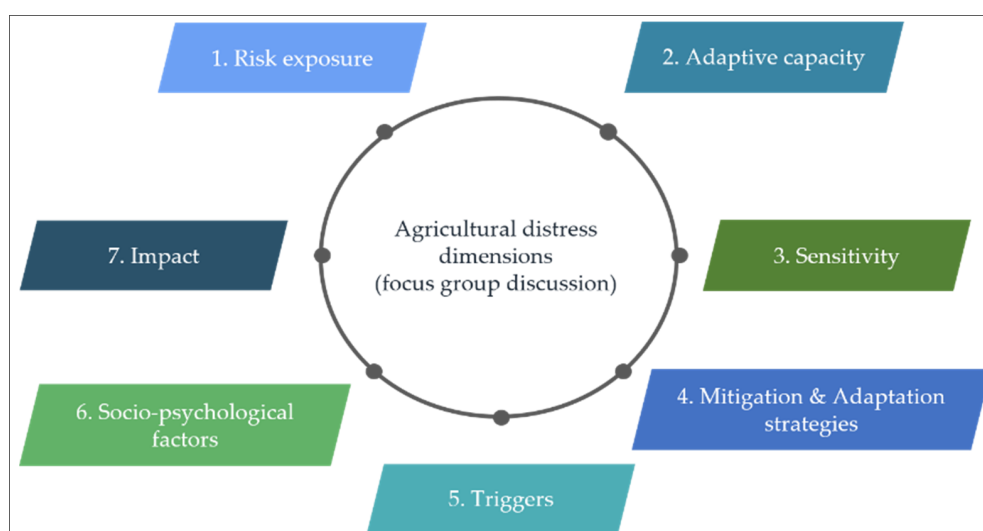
1. Risk exposure

2. Adaptive capacity

Agricultural distress dimensions (focus group discussion)

7. Impact

3. Sensitivity

6. Socio-psychological factors

4. Mitigation & Adaptation strategies

5. Triggers